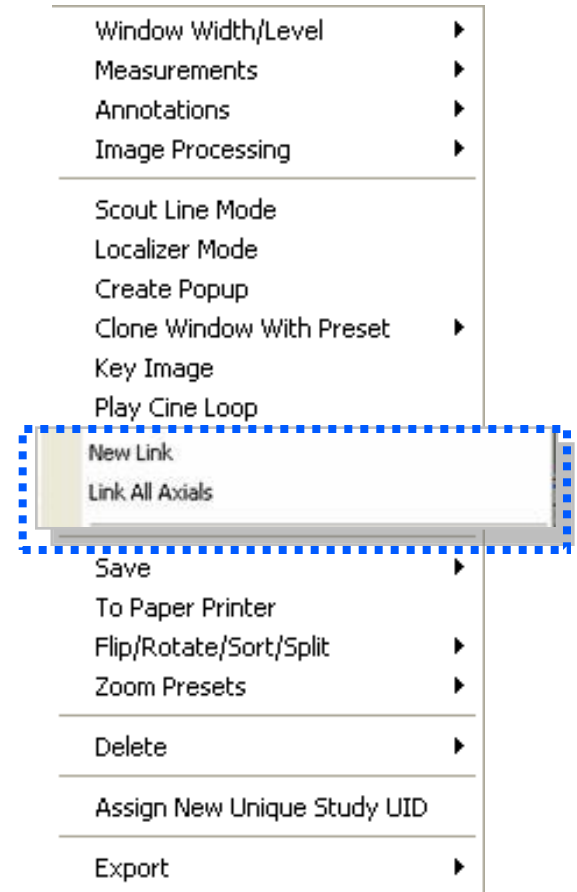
Window Width/Level
Measurements
Annotations
Image Processing

Scout Line Mode
Localizer Mode
Create Popup
Clone Window With Preset
Key Image
Play Cine Loop

New Link
Link All Axials

Save
To Paper Printer
Flip/Rotate/Sort/Split
Zoom Presets

Delete

Assign New Unique Study UID

Export